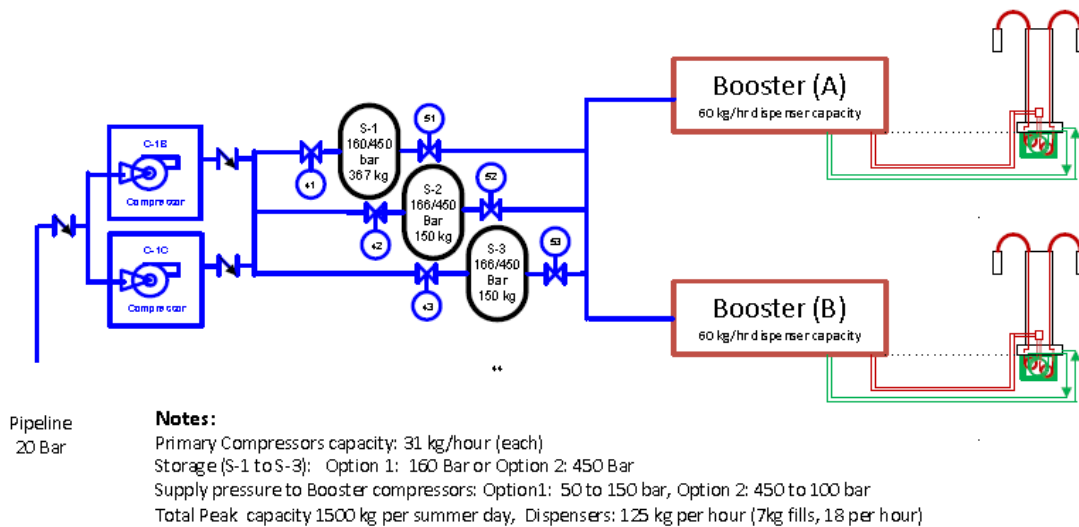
C-1B
Compressor
C-1C
Compressor
S-1
160/450
bar
367 kg
S1
+1
S-2
166/450
Bar
150 kg
S2
+2
S-3
166/450
Bar
150 kg
S3
+3
Booster (A)
60 kg/hr dispenser capacity
Booster (B)
60 kg/hr dispenser capacity
Pipeline
20 Bar
Notes:
Primary Compressors capacity: 31 kg/hour (each)
Storage (S-1 to S-3): Option 1: 160 Bar or Option 2: 450 Bar
Supply pressure to Booster compressors: Option1: 50 to 150 bar, Option 2: 450 to 100 bar
Total Peak capacity 1500 kg per summer day, Dispensers: 125 kg per hour (7kg fills, 18 per hour)